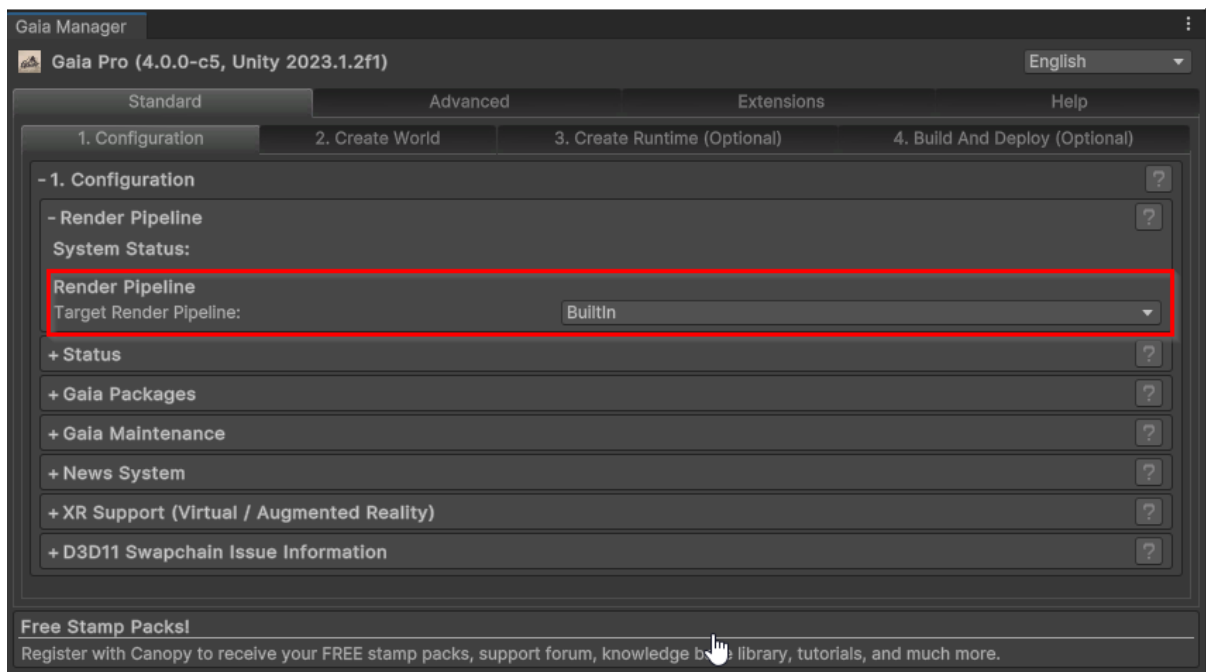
Gaia Manager

Gaia Pro (4.0.0-c5, Unity 2023.1.2f1)

English

Standard | Advanced | Extensions | Help

1. Configuration | 2. Create World | 3. Create Runtime (Optional) | 4. Build And Deploy (Optional)

- 1. Configuration ?

- Render Pipeline ?

System Status:

Render Pipeline

Target Render Pipeline: BuiltIn

+ Status ?

+ Gaia Packages ?

+ Gaia Maintenance ?

+ News System ?

+ XR Support (Virtual / Augmented Reality) ?

+ D3D11 Swapchain Issue Information ?

Free Stamp Packs!

Register with Canopy to receive your FREE stamp packs, support forum, knowledge b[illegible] library, tutorials, and much more.